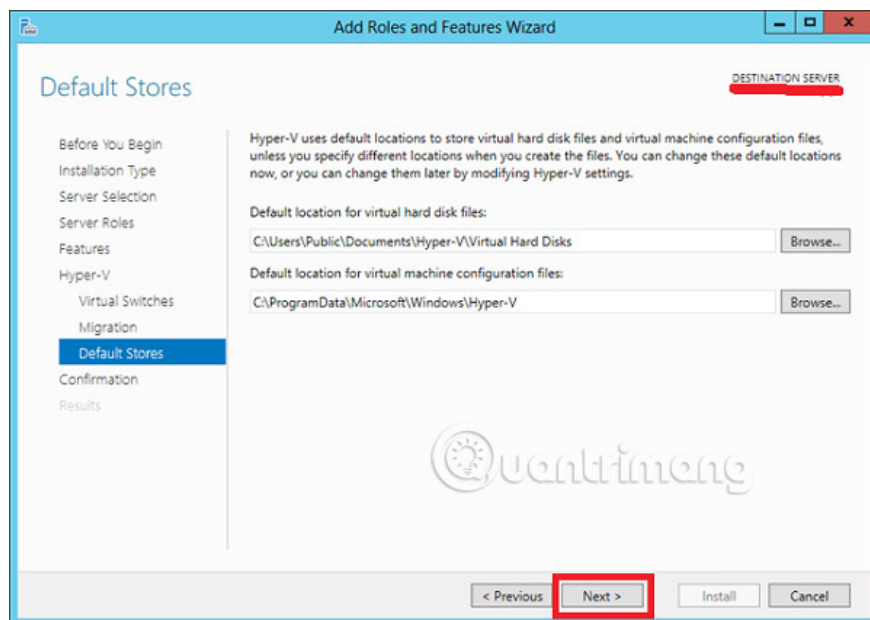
Add Roles and Features Wizard

Default Stores

DESTINATION SERVER

Before You Begin
Installation Type
Server Selection
Server Roles
Features
Hyper-V
Virtual Switches
Migration
Default Stores
Confirmation
Results

Hyper-V uses default locations to store virtual hard disk files and virtual machine configuration files, unless you specify different locations when you create the files. You can change these default locations now, or you can change them later by modifying Hyper-V settings.

Default location for virtual hard disk files:

C:\Users\Public\Documents\Hyper-V\Virtual Hard Disks

Browse...

Default location for virtual machine configuration files:

C:\ProgramData\Microsoft\Windows\Hyper-V

Browse...

Quantrimang

< Previous

Next >

Install

Cancel